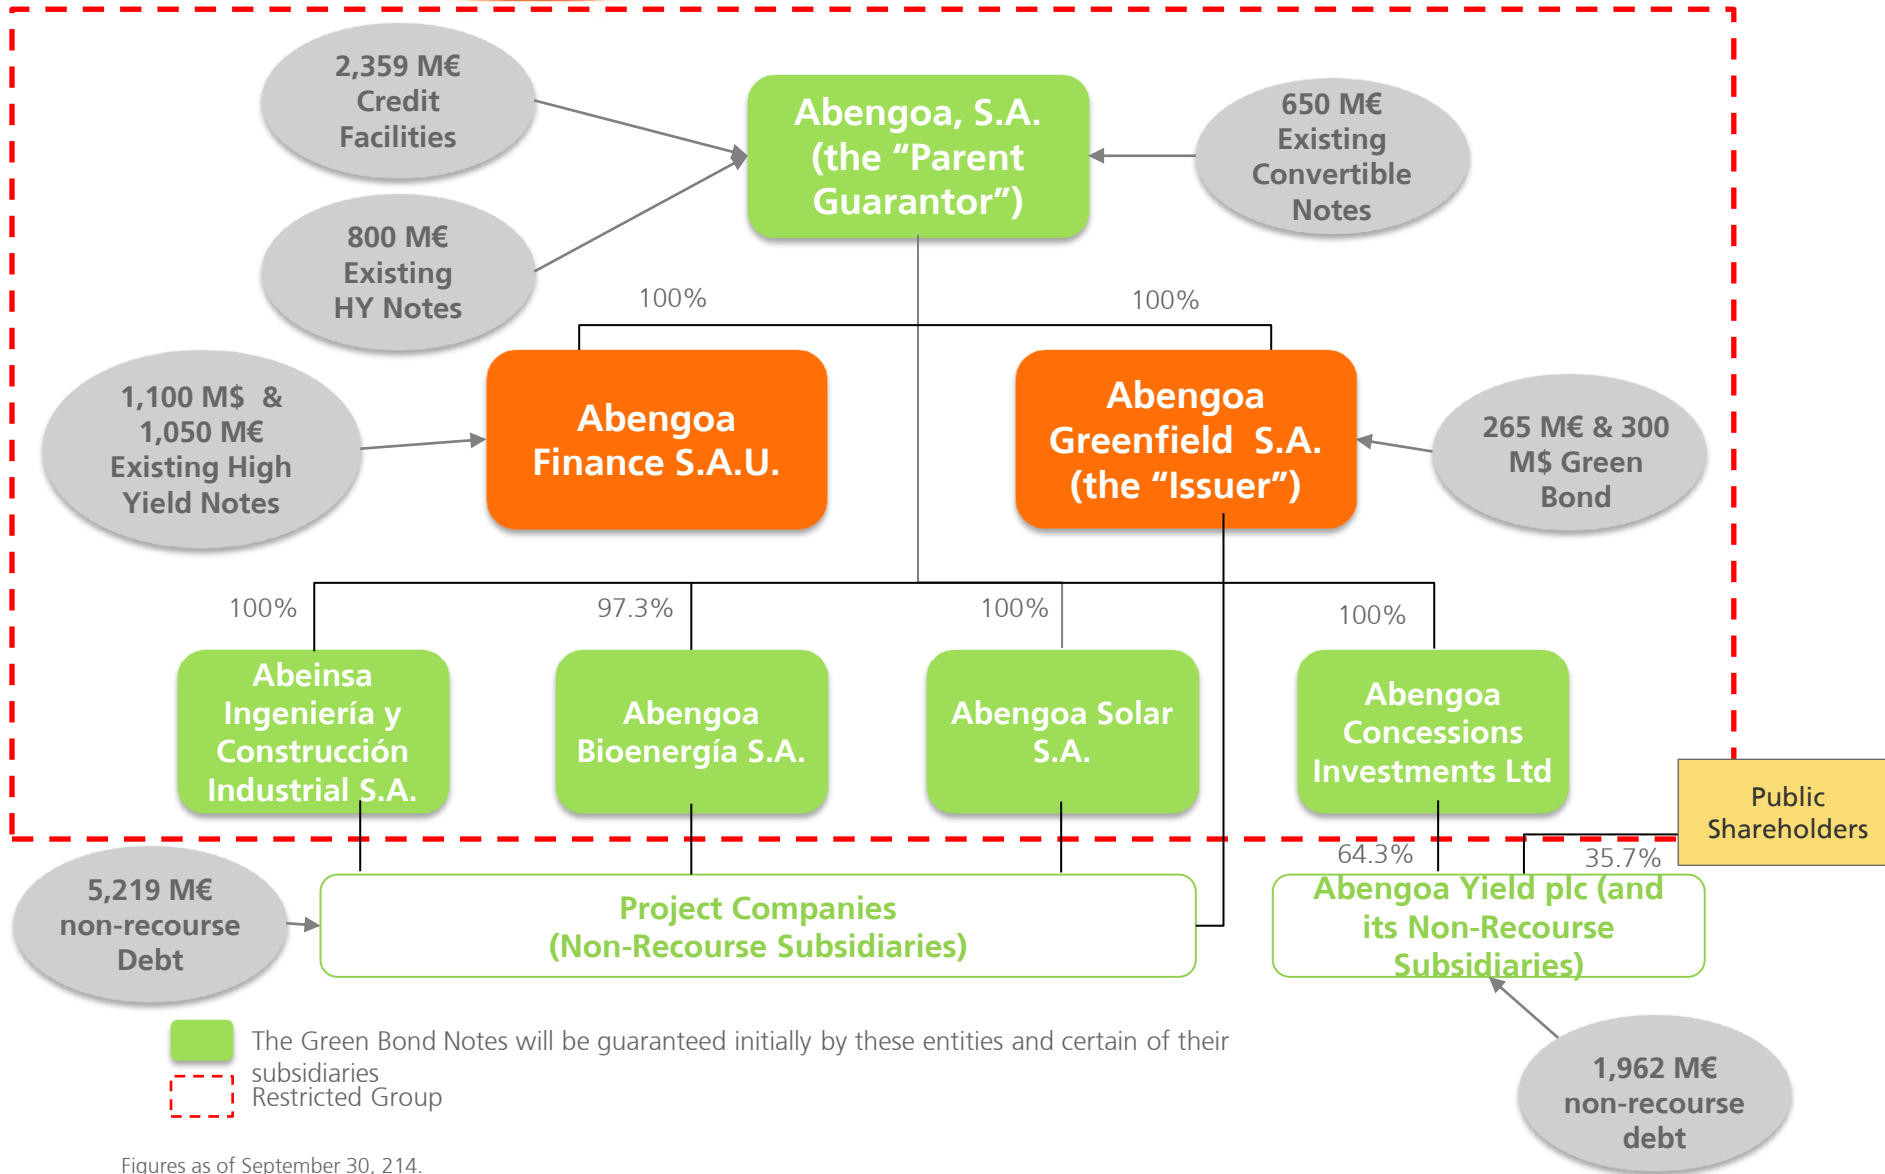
2,359 M€ Credit Facilities

800 M€ Existing HY Notes

Abengoa, S.A. (the “Parent Guarantor”)

650 M€ Existing Convertible Notes

100%

100%

1,100 M$ & 1,050 M€ Existing High Yield Notes

Abengoa Finance S.A.U.

Abengoa Greenfield S.A. (the “Issuer”)

265 M€ & 300 M$ Green Bond

100%

97.3%

100%

100%

Abeinsa Ingeniería y Construcción Industrial S.A.

Abengoa Bioenergía S.A.

Abengoa Solar S.A.

Abengoa Concessions Investments Ltd

Public Shareholders

64.3%

35.7%

5,219 M€ non-recourse Debt

Project Companies (Non-Recourse Subsidiaries)

Abengoa Yield plc (and its Non-Recourse Subsidiaries)

The Green Bond Notes will be guaranteed initially by these entities and certain of their subsidiaries

Restricted Group

1,962 M€ non-recourse debt

Figures as of September 30, 214.